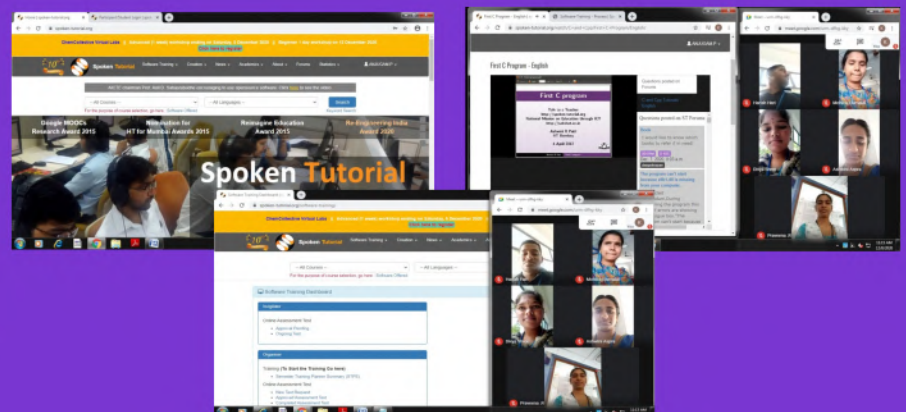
Spoken Tutorial

Software Training · Creation · News · Academics · About · Forums · Statistics

-- All Courses --
-- All Languages --
Search

Google MOOCs Research Award 2015
Nomination for IIT for Mumbai Awards 2015
Reimagine Education Award 2015
Re-Engineering India Award 2016

Spoken Tutorial

First C Program - English

C Program

Software Training Dashboard

Invigilator
Online Assessment Test

Organiser
Training (To Start the Training Go here)
Online Assessment Test

Meet - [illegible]